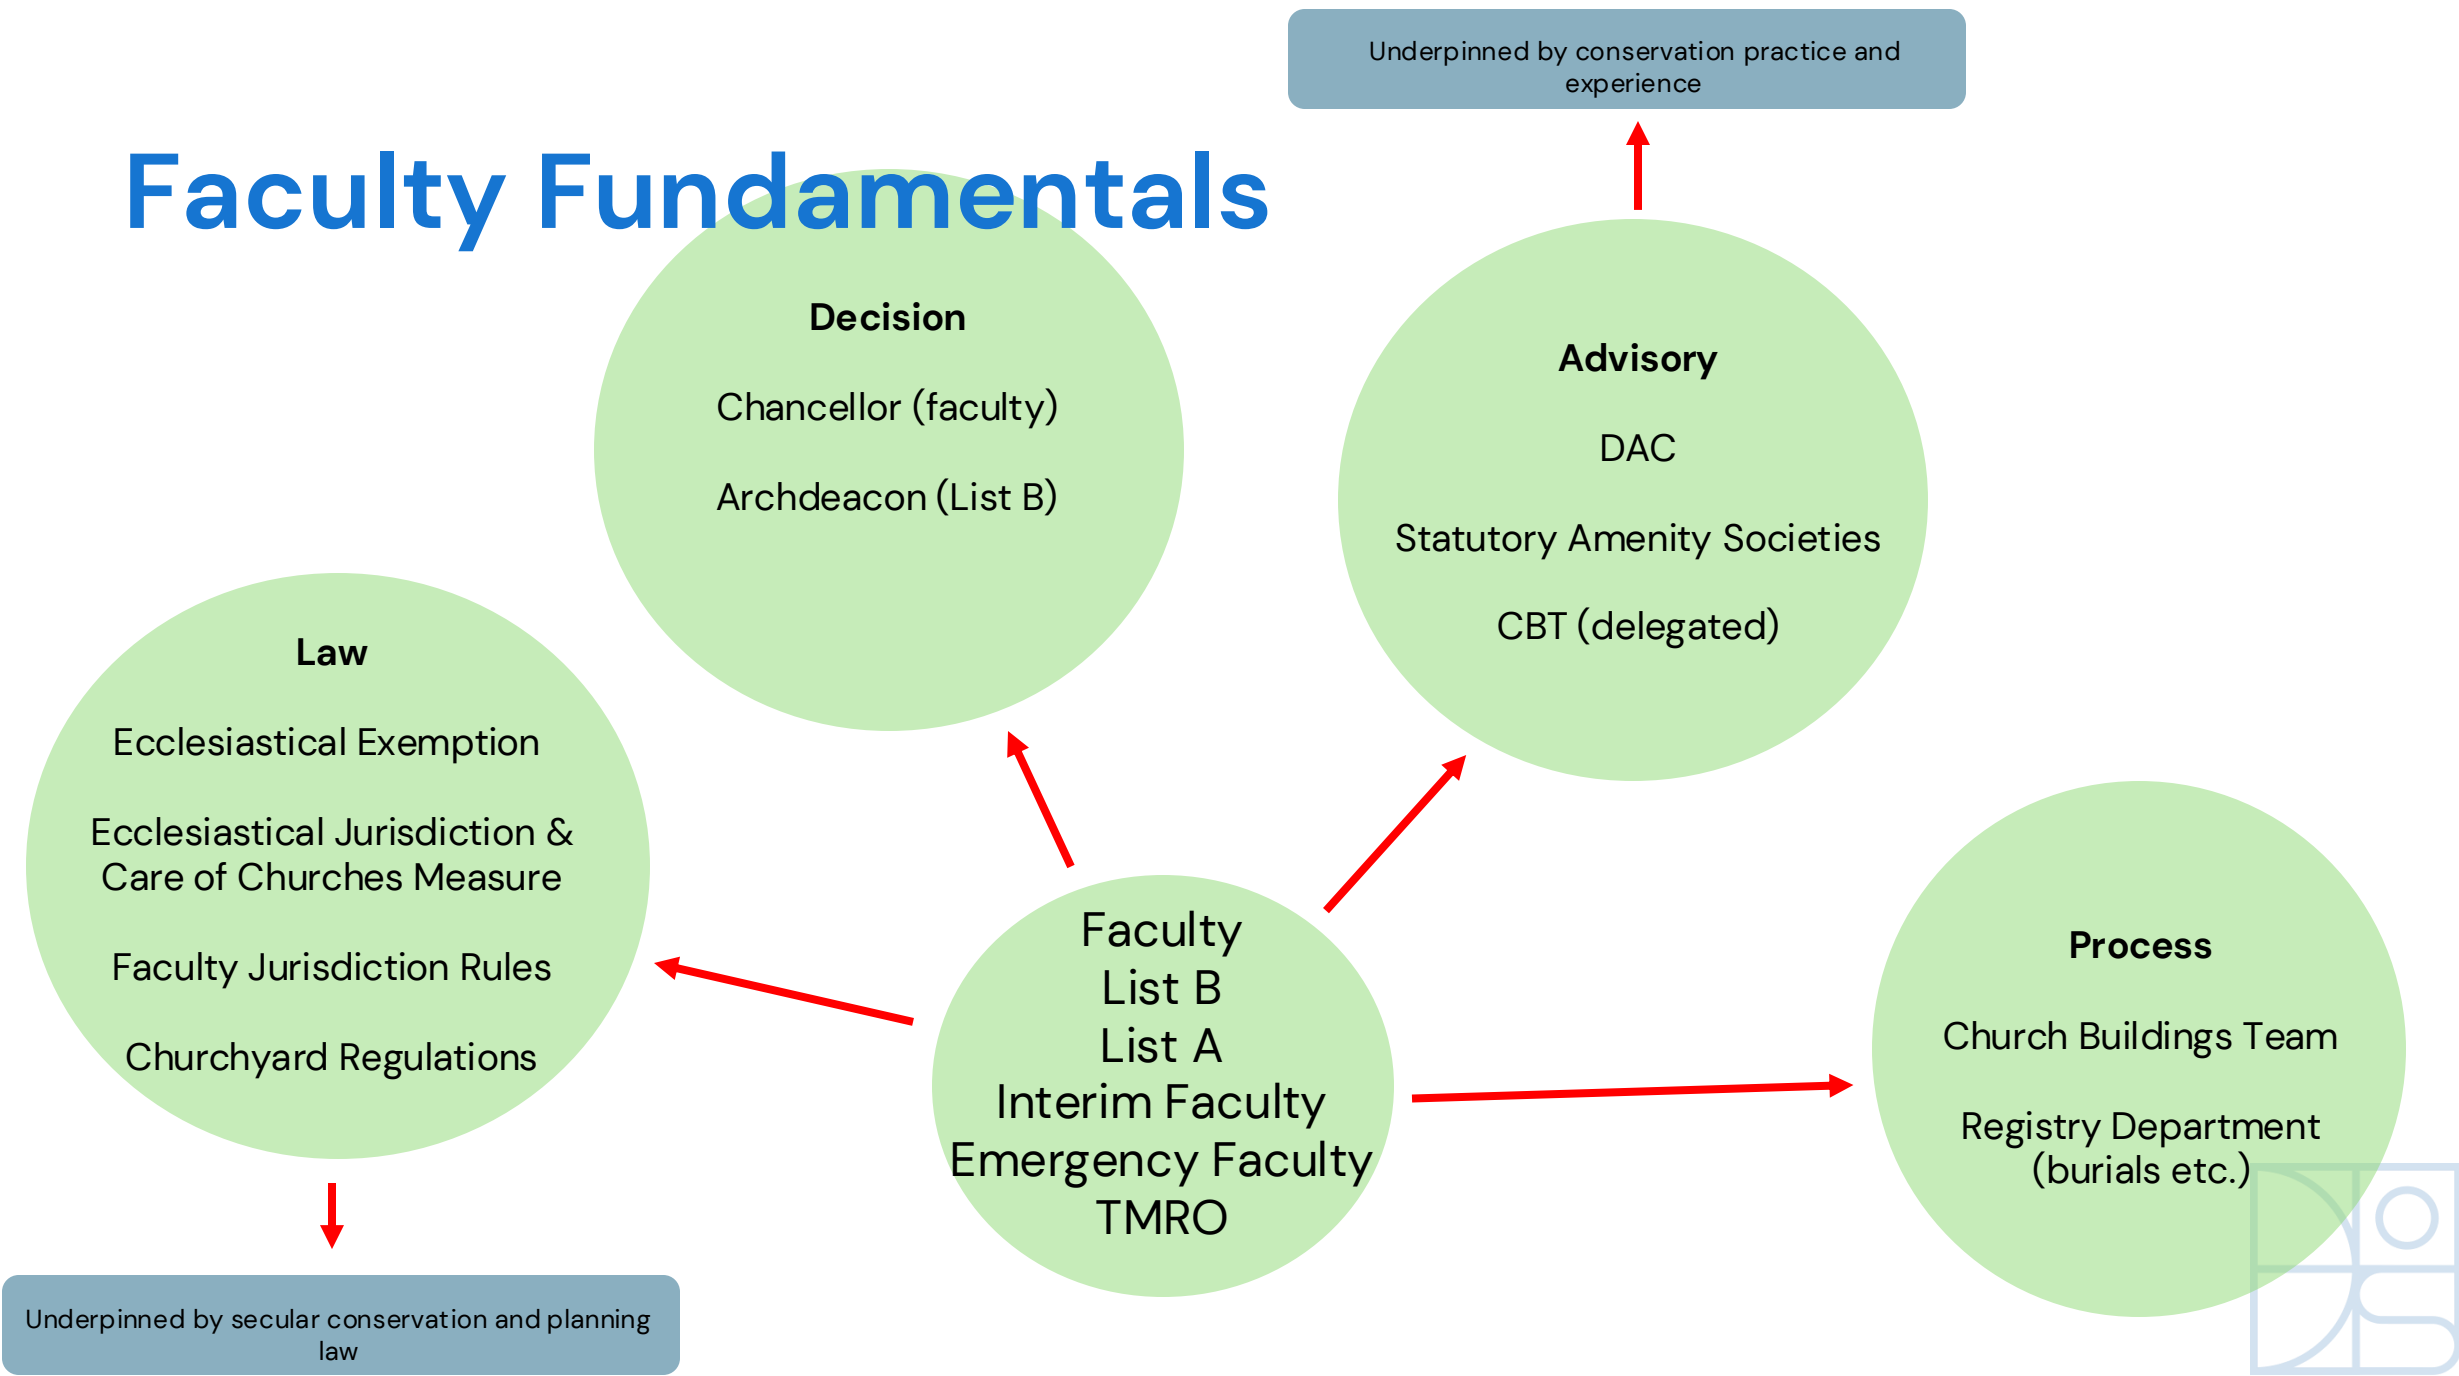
Underpinned by conservation practice and experience

Faculty Fundamentals

Decision

Chancellor (faculty)

Archdeacon (List B)

Advisory

DAC

Statutory Amenity Societies

CBT (delegated)

Law

Ecclesiastical Exemption

Ecclesiastical Jurisdiction & Care of Churches Measure

Faculty Jurisdiction Rules

Churchyard Regulations

Faculty
List B
List A
Interim Faculty
Emergency Faculty
TMRO

Process

Church Buildings Team

Registry Department (burials etc.)

Underpinned by secular conservation and planning law